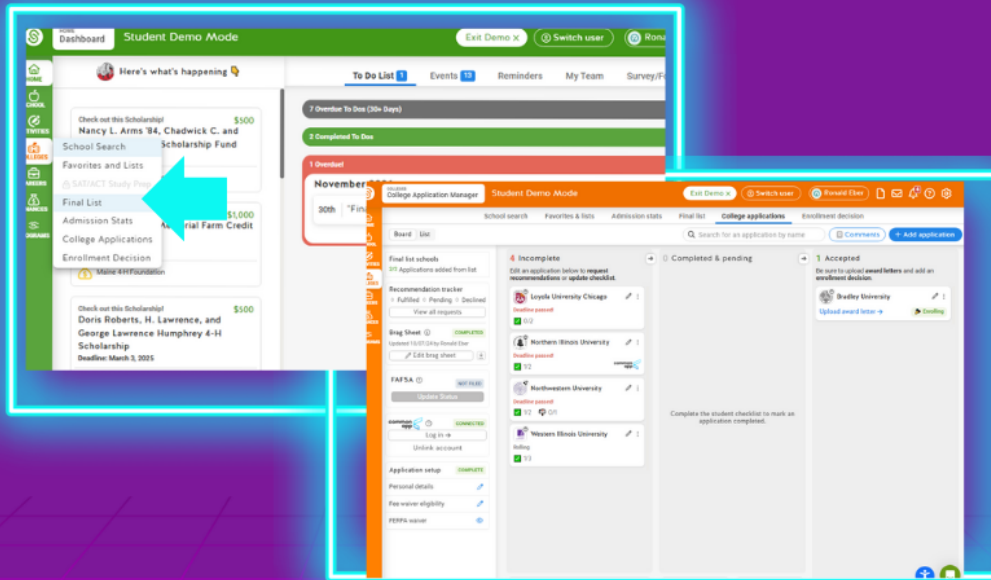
HOME
Dashboard
Student Demo Mode
Exit Demo ×
Switch user
Rona

HOME
CHOOL
TIVITIES
LLEGES
AREERS
NANCES
OGRAMS

Here's what's happening

To Do List 1
Events 13
Reminders
My Team
Survey/F

Check out this Scholarship!
$500
Nancy L. Arms '84, Chadwick C. and
Scholarship Fund

School Search
Favorites and Lists
SAT/ACT Study Prep
Final List
Admission Stats
College Applications
Enrollment Decision

$1,000
Farm Credit

Meme 4-H Foundation

Check out this Scholarship!
$500
Doris Roberts, H. Lawrence, and George Lawrence Humphrey 4-H Scholarship
Deadline: March 3, 2025

7 Overdue To Dos (30+ Days)
2 Completed To Dos
1 Overdue!
November
30th "Fin

College Application Manager
Student Demo Mode
Exit Demo ×
Switch user
Ronald Eber

School search
Favorites & lists
Admission stats
Final list
College applications
Enrollment decision

Board
List
Search for an application by name
Comments
+ Add application

Final list schools
Applications added from list
Recommendation tracker
Fulfilled
Pending
Declined
View all requests
Brag Sheet
COMPLETED
Edit brag sheet
FAFSA
NOT FILED
Update Status
common app
CONNECTED
Log in →
Unlink account
Application setup
COMPLETE
Personal details
Fee waiver eligibility
FERPA waiver

4 Incomplete
Edit an application below to request recommendations or update checklist.
Loyola University Chicago
Deadline passed
0/2
Northern Illinois University
Deadline passed
1/2
Northwestern University
Deadline passed
1/2
0/1
Western Illinois University
Rolling
1/3

0 Completed & pending
Complete the student checklist to mark an application completed.

1 Accepted
Be sure to upload award letters and add an enrollment decision.
Bradley University
Upload award letter →
Deciding